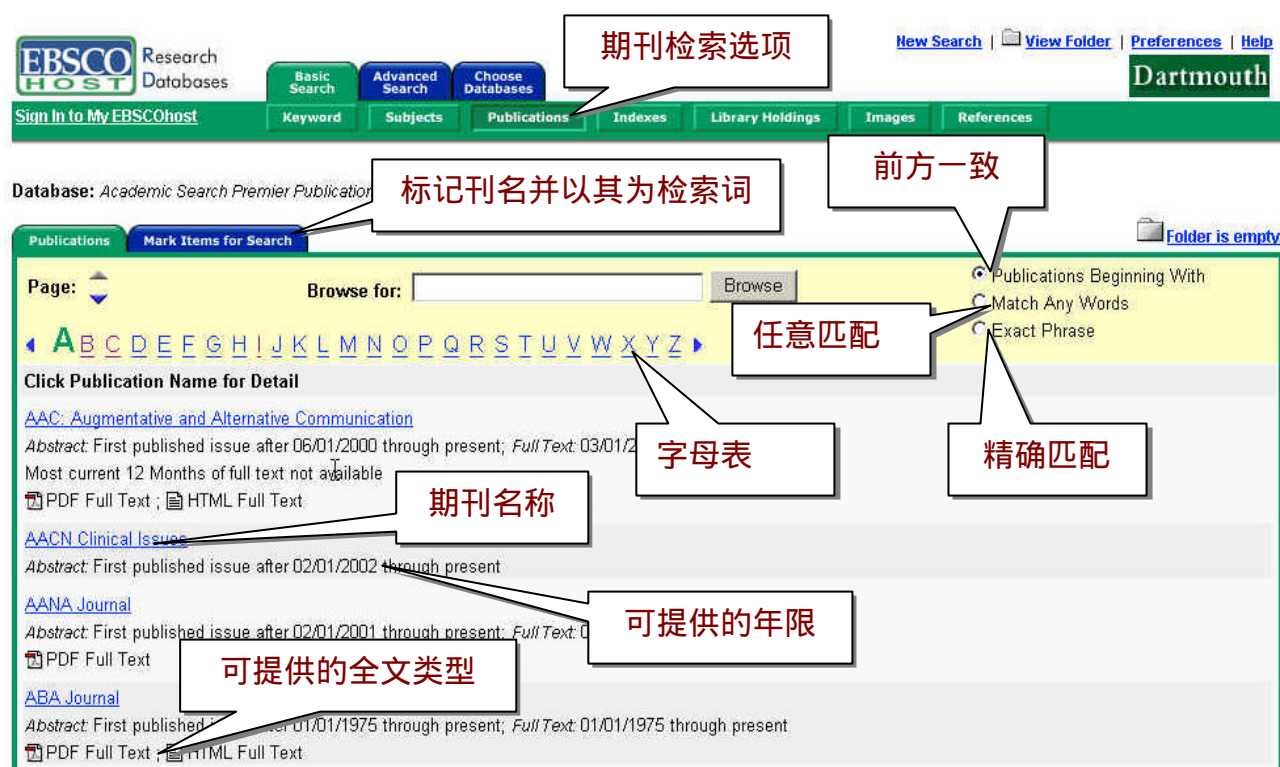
EBSCO HOST Research Databases

Basic Search | Advanced Search | Choose Databases

期刊检索选项

New Search | View Folder | Preferences | Help

Dartmouth

Sign In to My EBSCOhost

Keyword | Subjects | Publications | Indexes | Library Holdings | Images | References

前方一致

Database: Academic Search Premier Publication

标记刊名并以其为检索词

Publications | Mark Items for Search

Folder is empty

Page:

Browse for: Browse

Publications Beginning With

Match Any Words

任意匹配

Exact Phrase

A B C D E F G H I J K L M N O P Q R S T U V W X Y Z

Click Publication Name for Detail

AAC: Augmentative and Alternative Communication

Abstract: First published issue after 06/01/2000 through present; Full Text: 03/01/2

字母表

精确匹配

Most current 12 Months of full text not available

PDF Full Text ; HTML Full Text

期刊名称

AACN Clinical Issues

Abstract: First published issue after 02/01/2002 through present

AANA Journal

可提供的年限

Abstract: First published issue after 02/01/2001 through present; Full Text: 0

PDF Full Text

可提供的全文类型

ABA Journal

Abstract: First published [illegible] 01/01/1975 through present; Full Text: 01/01/1975 through present

PDF Full Text ; HTML Full Text